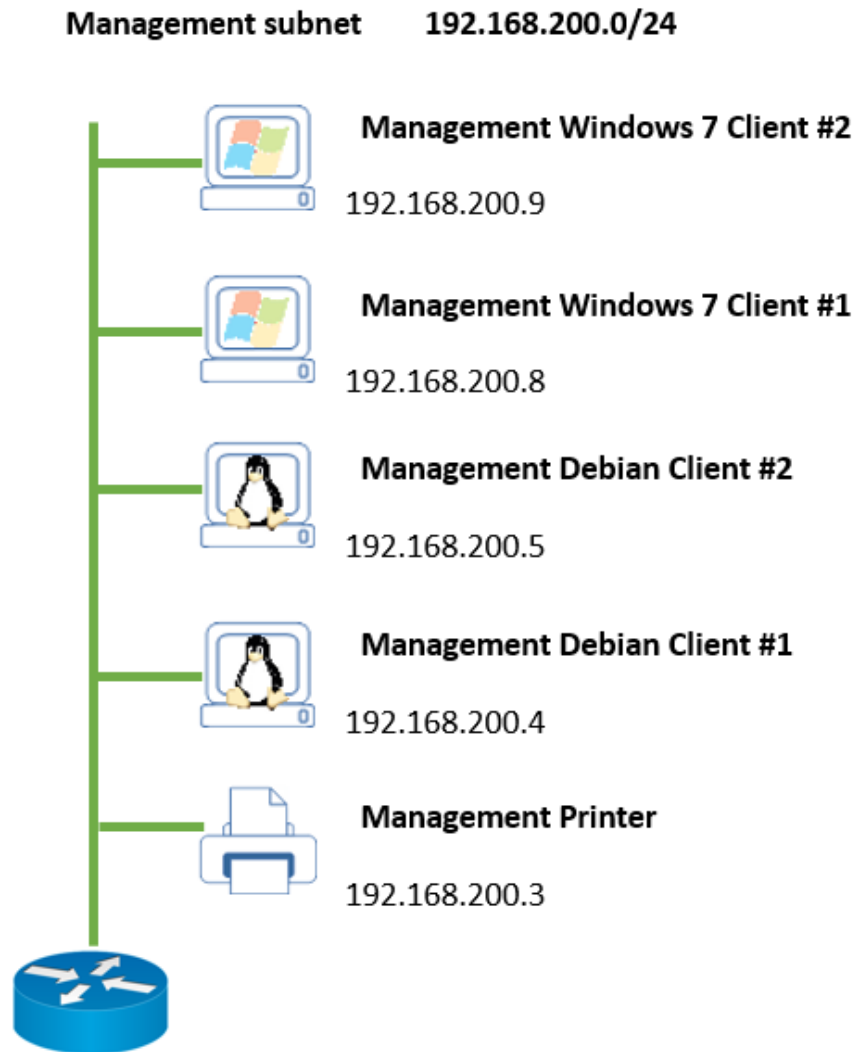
Management subnet 192.168.200.0/24

Management Windows 7 Client #2
192.168.200.9

Management Windows 7 Client #1
192.168.200.8

Management Debian Client #2
192.168.200.5

Management Debian Client #1
192.168.200.4

Management Printer
192.168.200.3